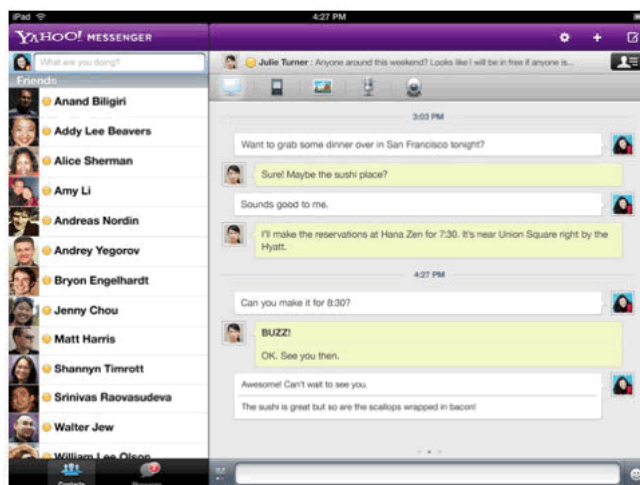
iPad
4:27 PM
YAHOO! MESSENGER
What are you doing?
Friends
Anand Biligiri
Addy Lee Beavers
Alice Sherman
Amy Li
Andreas Nordin
Andrey Yegorov
Bryon Engelhardt
Jenny Chou
Matt Harris
Shannyn Timrott
Srinivas Raovasudeva
Walter Jew
William Lee Olson
Contacts
Messages

Julie Turner : Anyone around this weekend? Looks like I will be in free if anyone is...

3:03 PM
Want to grab some dinner over in San Francisco tonight?
Sure! Maybe the sushi place?
Sounds good to me.
I'll make the reservations at Hana Zen for 7:30. It's near Union Square right by the Hyatt.
4:27 PM
Can you make it for 8:30?
BUZZ!
OK. See you then.
Awesome! Can't wait to see you.
The sushi is great but so are the scallops wrapped in bacon!